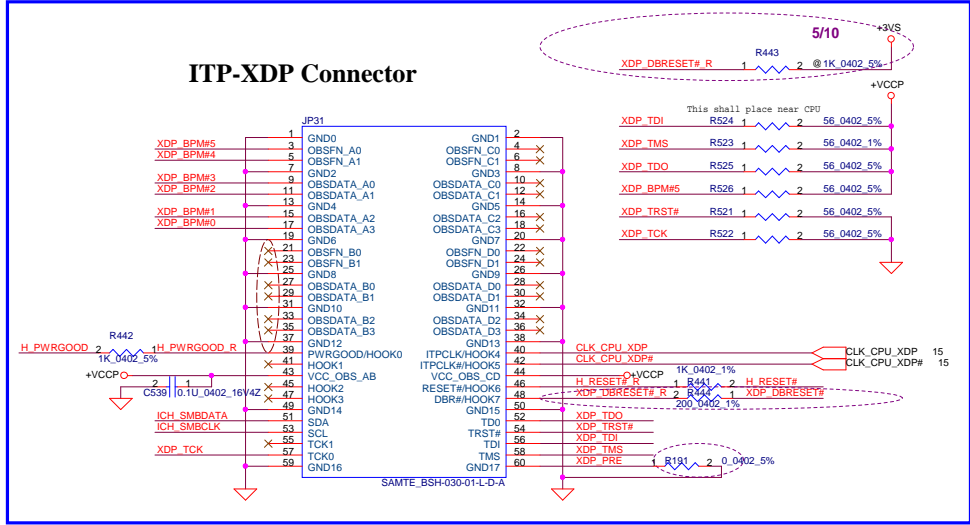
ITP-XDP Connector

5/10

+3VS

XDP_DBRESET#_R 1 R443 2 @1K_0402_5%

+VCCP

This shall place near CPU

XDP_TDI R524 1 2 56_0402_5%
XDP_TMS R523 1 2 56_0402_1%
XDP_TDO R525 1 2 56_0402_5%
XDP_BPM#5 R526 1 2 56_0402_5%
XDP_TRST# R521 1 2 56_0402_5%
XDP_TCK R522 1 2 56_0402_5%

JP31

| | Pin | Name | Name | Pin | |
|---|---|---|---|---|---|
| | 1 | GND0 | GND1 | 2 | |
| XDP_BPM#5 | 3 | OBSFN_A0 | OBSFN_C0 | 4 | |
| XDP_BPM#4 | 5 | OBSFN_A1 | OBSFN_C1 | 6 | |
| | 7 | GND2 | GND3 | 8 | |
| XDP_BPM#3 | 9 | OBSDATA_A0 | OBSDATA_C0 | 10 | |
| XDP_BPM#2 | 11 | OBSDATA_A1 | OBSDATA_C1 | 12 | |
| | 13 | GND4 | GND5 | 14 | |
| XDP_BPM#1 | 15 | OBSDATA_A2 | OBSDATA_C2 | 16 | |
| XDP_BPM#0 | 17 | OBSDATA_A3 | OBSDATA_C3 | 18 | |
| | 19 | GND6 | GND7 | 20 | |
| | 21 | OBSFN_B0 | OBSFN_D0 | 22 | |
| | 23 | OBSFN_B1 | OBSFN_D1 | 24 | |
| | 25 | GND8 | GND9 | 26 | |
| | 27 | OBSDATA_B0 | OBSDATA_D0 | 28 | |
| | 29 | OBSDATA_B1 | OBSDATA_D1 | 30 | |
| | 31 | GND10 | GND11 | 32 | |
| | 33 | OBSDATA_B2 | OBSDATA_D2 | 34 | |
| | 35 | OBSDATA_B3 | OBSDATA_D3 | 36 | |
| | 37 | GND12 | GND13 | 38 | |
| H_PWRGOOD_R | 39 | PWRGOOD/HOOK0 | ITPCLK/HOOK4 | 40 | CLK_CPU_XDP |
| | 41 | HOOK1 | ITPCLK#/HOOK5 | 42 | CLK_CPU_XDP# |
| | 43 | VCC_OBS_AB | VCC_OBS_CD | 44 | |
| | 45 | HOOK2 | RESET#/HOOK6 | 46 | H_RESET#_R |
| | 47 | HOOK3 | DBR#/HOOK7 | 48 | XDP_DBRESET#_R |
| | 49 | GND14 | GND15 | 50 | |
| ICH_SMBDATA | 51 | SDA | TD0 | 52 | XDP_TDO |
| ICH_SMBCLK | 53 | SCL | TRST# | 54 | XDP_TRST# |
| | 55 | TCK1 | TDI | 56 | XDP_TDI |
| XDP_TCK | 57 | TCK0 | TMS | 58 | XDP_TMS |
| | 59 | GND16 | GND17 | 60 | XDP_PRE |

SAMTE_BSH-030-01-L-D-A

H_PWRGOOD 2 R442 1 1K_0402_5%

+VCCP
C539 2 1 0.1U_0402_16V4Z

CLK_CPU_XDP 15
CLK_CPU_XDP# 15

+VCCP
1K_0402_1%
1 R441 2 H_RESET#
2 R444 1 XDP_DBRESET#
200_0402_1%

1 R191 2 0_0402_5%